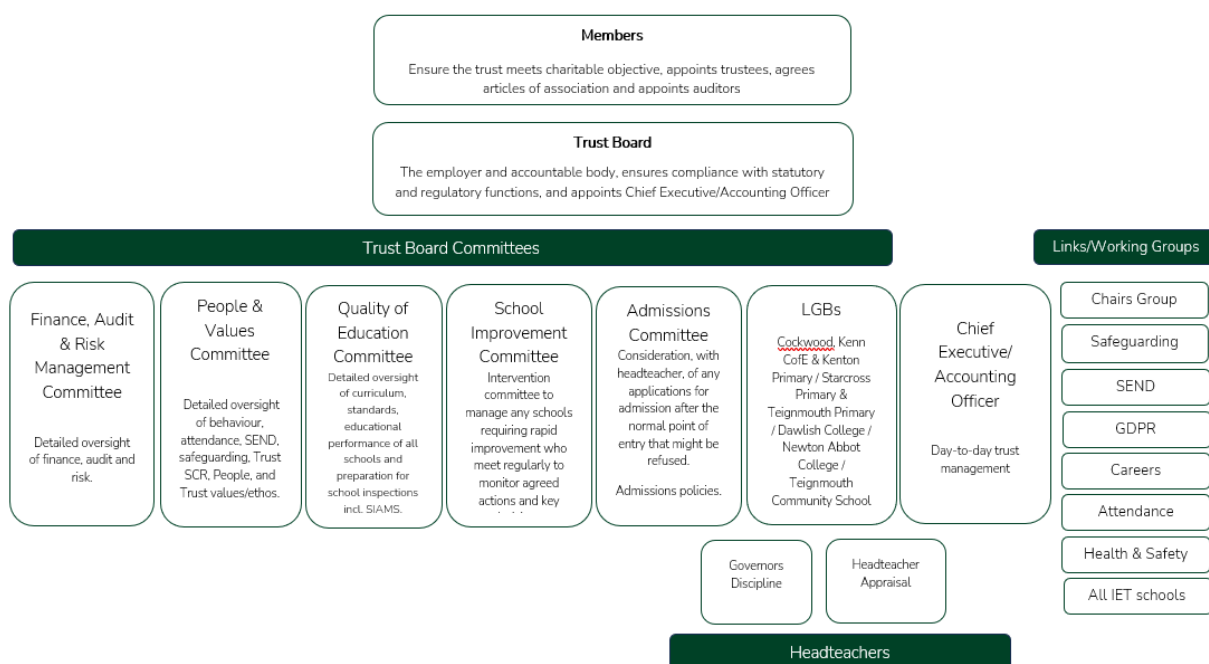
Members

Ensure the trust meets charitable objective, appoints trustees, agrees articles of association and appoints auditors

Trust Board

The employer and accountable body, ensures compliance with statutory and regulatory functions, and appoints Chief Executive/Accounting Officer

Trust Board Committees

Links/Working Groups

Finance, Audit & Risk Management Committee

Detailed oversight of finance, audit and risk.

People & Values Committee

Detailed oversight of behaviour, attendance, SEND, safeguarding, Trust SCR, People, and Trust values/ethos.

Quality of Education Committee

Detailed oversight of curriculum, standards, educational performance of all schools and preparation for school inspections incl. SIAMS.

School Improvement Committee

Intervention committee to manage any schools requiring rapid improvement who meet regularly to monitor agreed actions and key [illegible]

Admissions Committee

Consideration, with headteacher, of any applications for admission after the normal point of entry that might be refused.

Admissions policies.

LGBs

Cockwood, Kenn CofE & Kenton Primary / Starcross Primary & Teignmouth Primary / Dawlish College / Newton Abbot College / Teignmouth Community School

Chief Executive/ Accounting Officer

Day-to-day trust management

Chairs Group

Safeguarding

SEND

GDPR

Careers

Attendance

Health & Safety

All IET schools

Governors Discipline

Headteacher Appraisal

Headteachers